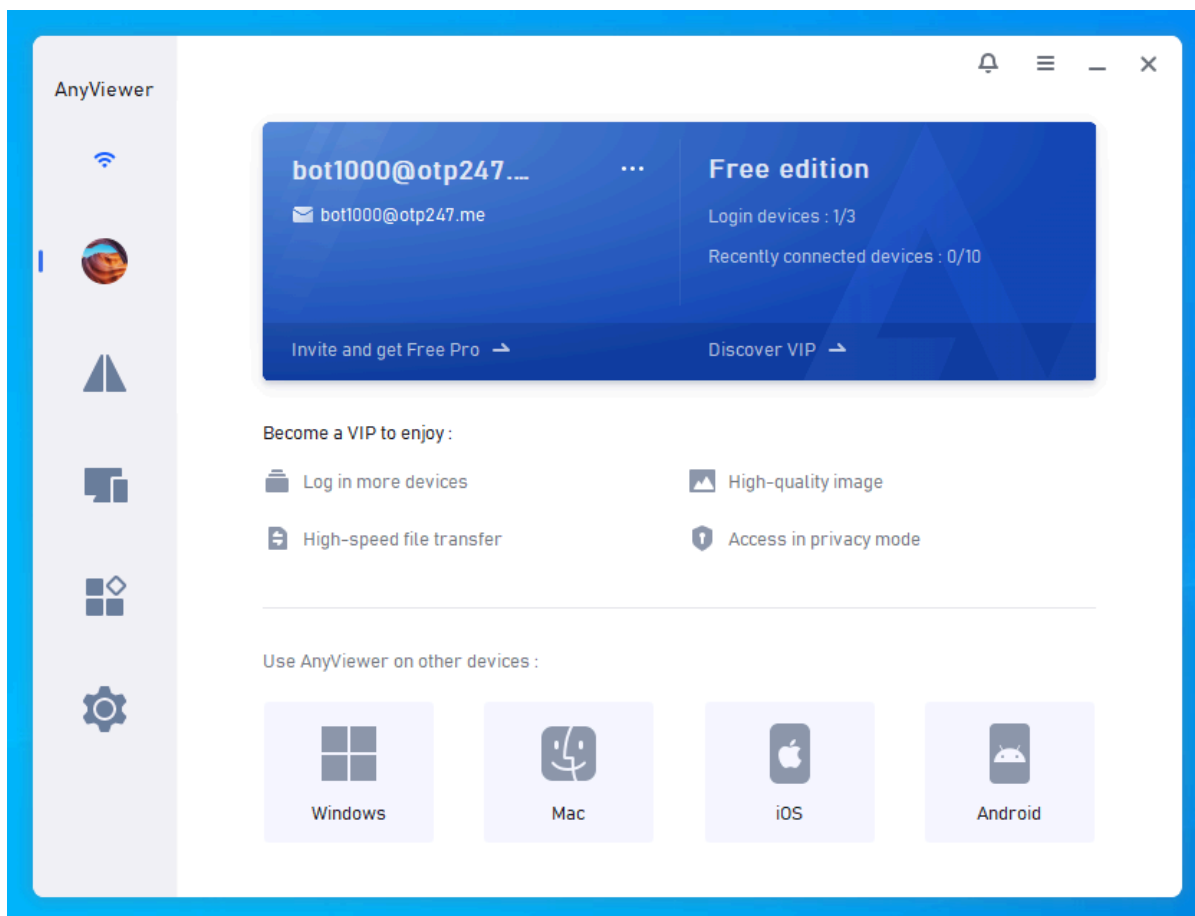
AnyViewer

bot1000@otp247....
···
bot1000@otp247.me

Free edition
Login devices : 1/3
Recently connected devices : 0/10

Invite and get Free Pro
Discover VIP

Become a VIP to enjoy :
Log in more devices
High-quality image
High-speed file transfer
Access in privacy mode

Use AnyViewer on other devices :

Windows
Mac
iOS
Android